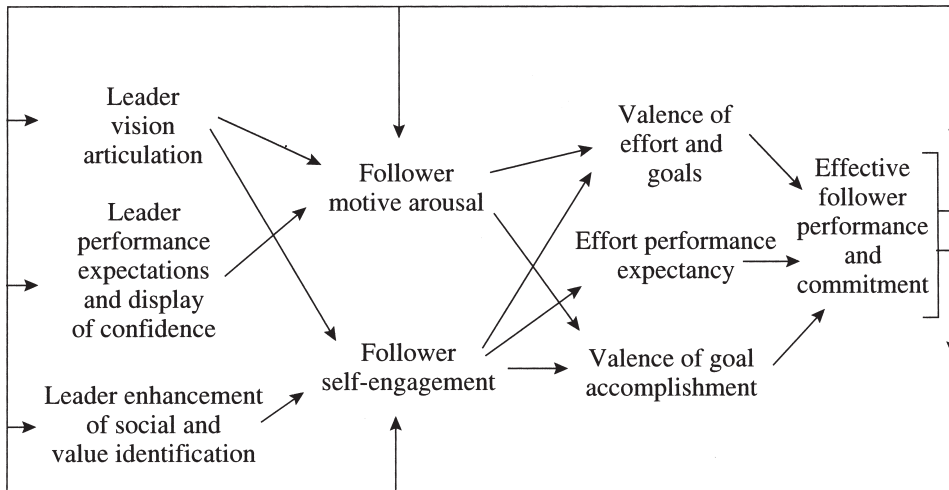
Leader vision articulation

Leader performance expectations and display of confidence

Leader enhancement of social and value identification

Follower motive arousal

Follower self-engagement

Valence of effort and goals

Effort performance expectancy

Valence of goal accomplishment

Effective follower performance and commitment